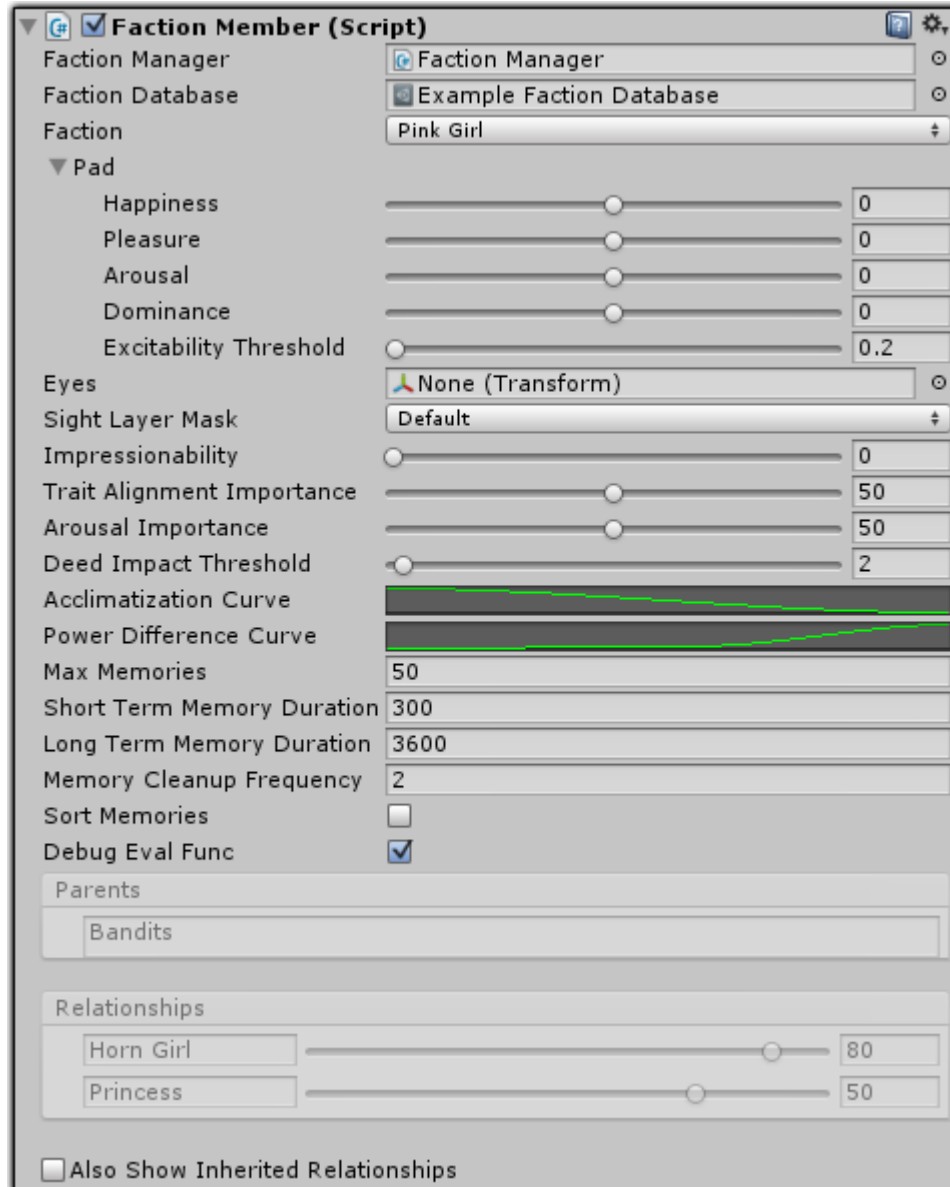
Faction Member (Script)

| | |
|---|---|
| Faction Manager | Faction Manager |
| Faction Database | Example Faction Database |
| Faction | Pink Girl |

Pad

| | |
|---|---|
| Happiness | 0 |
| Pleasure | 0 |
| Arousal | 0 |
| Dominance | 0 |
| Excitability Threshold | 0.2 |

| | |
|---|---|
| Eyes | None (Transform) |
| Sight Layer Mask | Default |
| Impressionability | 0 |
| Trait Alignment Importance | 50 |
| Arousal Importance | 50 |
| Deed Impact Threshold | 2 |
| Acclimatization Curve | |
| Power Difference Curve | |
| Max Memories | 50 |
| Short Term Memory Duration | 300 |
| Long Term Memory Duration | 3600 |
| Memory Cleanup Frequency | 2 |
| Sort Memories | ☐ |
| Debug Eval Func | ☑ |

Parents

Bandits

Relationships

| | |
|---|---|
| Horn Girl | 80 |
| Princess | 50 |

Also Show Inherited Relationships